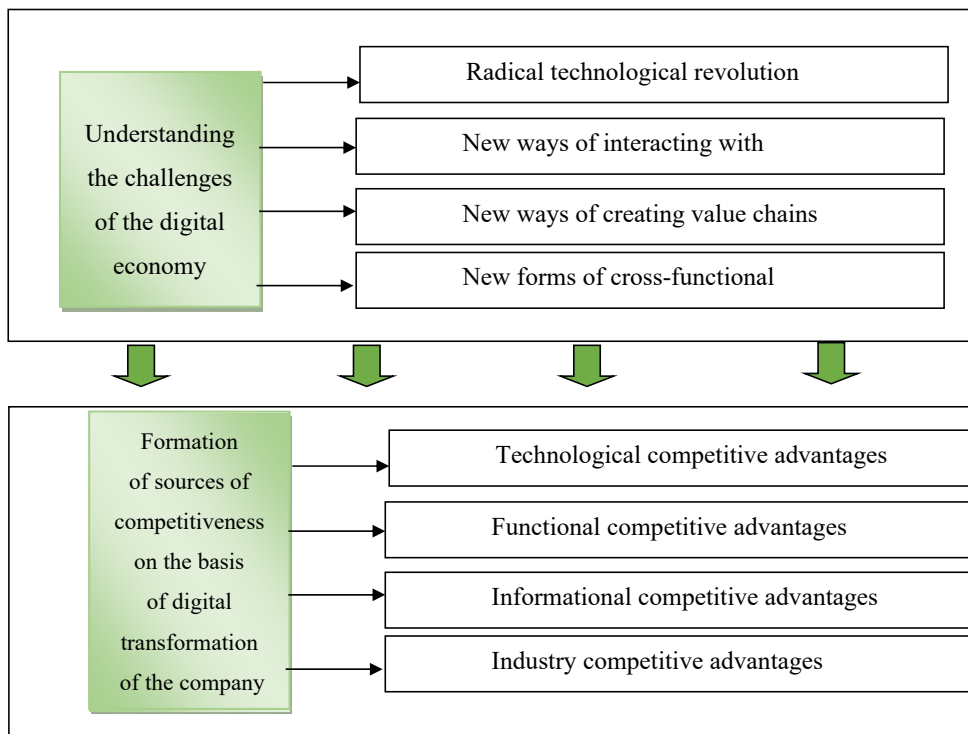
Understanding the challenges of the digital economy

Radical technological revolution

New ways of interacting with

New ways of creating value chains

New forms of cross-functional

Formation of sources of competitiveness on the basis of digital transformation of the company

Technological competitive advantages

Functional competitive advantages

Informational competitive advantages

Industry competitive advantages